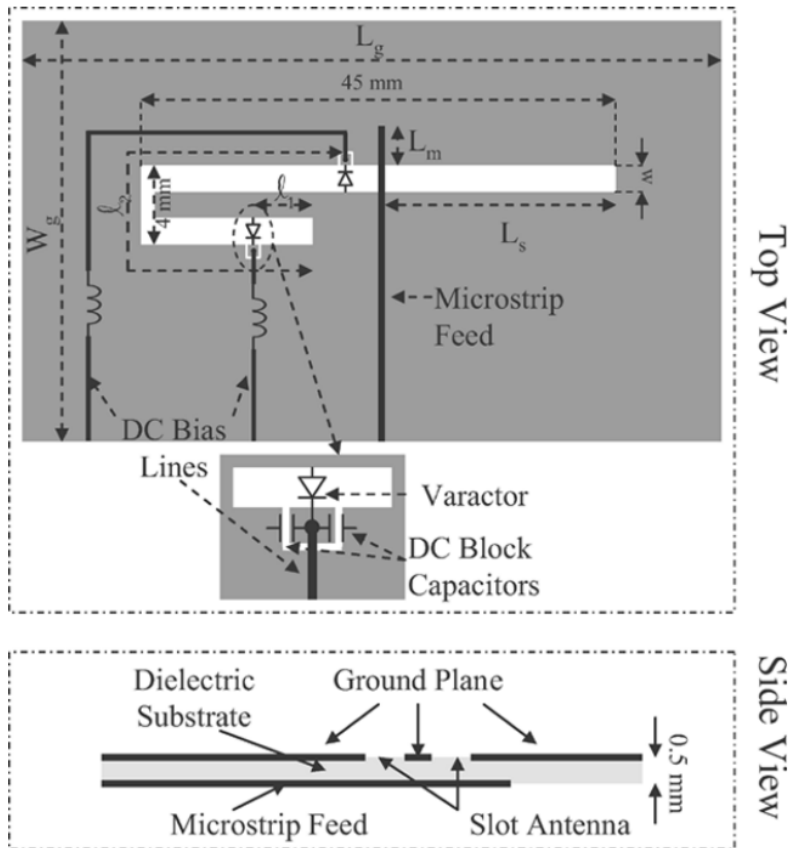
$L_g$

45 mm

$L_m$

$w$

4 mm

$\ell_2$

$\ell_1$

$W_g$

$L_s$

Top View

Microstrip Feed

DC Bias Lines

Varactor

DC Block Capacitors

Side View

Dielectric Substrate

Ground Plane

0.5 mm

Microstrip Feed

Slot Antenna